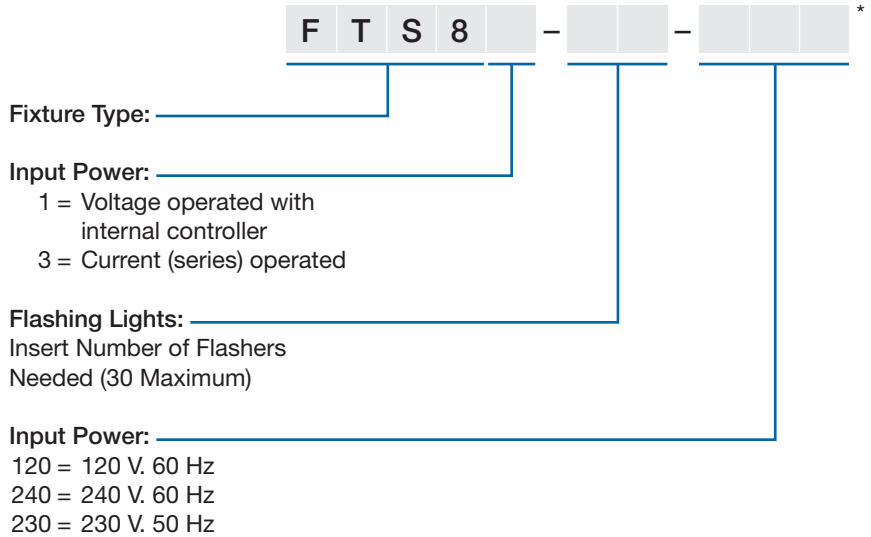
F T S 8 – – *

Fixture Type:

Input Power:
1 = Voltage operated with internal controller
3 = Current (series) operated

Flashing Lights:
Insert Number of Flashers Needed (30 Maximum)

Input Power:
120 = 120 V. 60 Hz
240 = 240 V. 60 Hz
230 = 230 V. 50 Hz